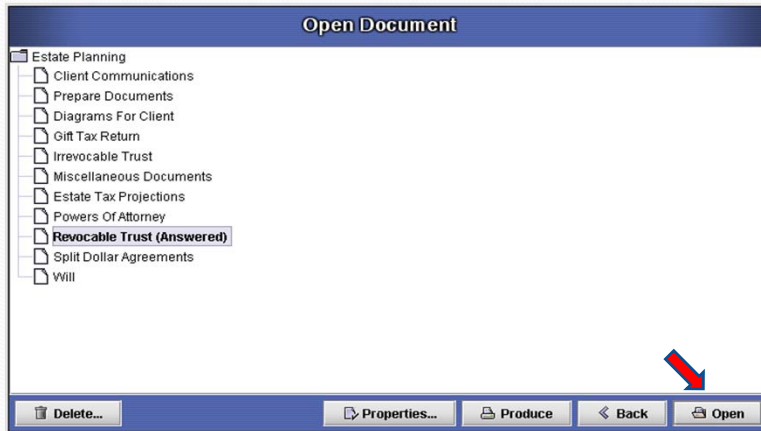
Open Document

Estate Planning
Client Communications
Prepare Documents
Diagrams For Client
Gift Tax Return
Irrevocable Trust
Miscellaneous Documents
Estate Tax Projections
Powers Of Attorney
Revocable Trust (Answered)
Split Dollar Agreements
Will

Delete...
Properties...
Produce
Back
Open